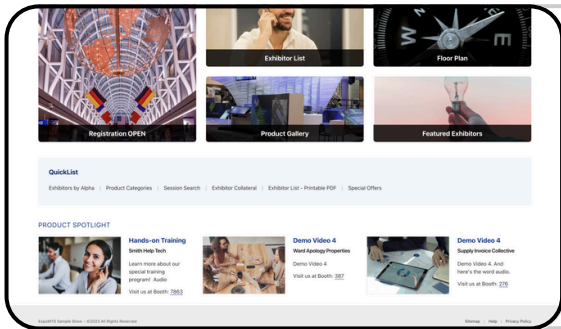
Exhibitor List

Floor Plan

Registration OPEN

Product Gallery

Featured Exhibitors

QuickList

Exhibitors by Alpha | Product Categories | Session Search | Exhibitor Collateral | Exhibitor List - Printable PDF | Special Offers

PRODUCT SPOTLIGHT

Hands-on Training
Smith Help Tech
Learn more about our special training program! Audio
Visit us at Booth: 7863

Demo Video 4
Ward Apology Properties
Demo Video 4
Visit us at Booth: 387

Demo Video 4
Supply Invoice Collective
Demo Video 4. And here's the word audio.
Visit us at Booth: 276

Expo619 Sample Show - ©2023 All Rights Reserved

Sitemap | Help | Privacy Policy